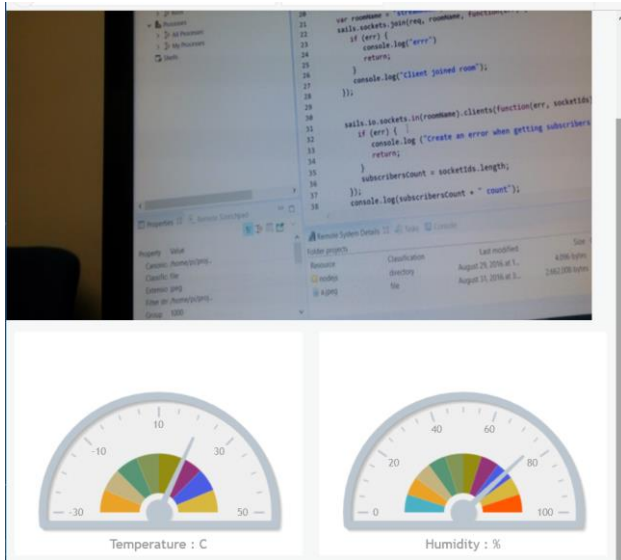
Processes
All Processes
My Processes
Shells
20 var roomName = "stream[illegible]
21 sails.sockets.join(req, roomName, function(err) {
22 if (err) {
23 console.log("err")
24 return;
25 }
26 console.log("Client joined room");
27 });
28
29
30 sails.io.sockets.in(roomName).clients(function(err, socketIds)
31 if (err) {
32 console.log ("Create an error when getting subscribers
33 return;
34 }
35 subscribersCount = socketIds.length;
36 });
37 console.log(subscribersCount + " count");
38
Properties
Remote Scratchpad
Remote System Details
Tasks
Console
Property Value
Canonic /home/pi/proj...
Classific file
Extension jpeg
Filter str /home/pi/proj...
Group 1000
Folder projects
Resource Classification Last modified Size
nodejs directory August 29, 2016 at 1... 4,096 bytes
a.jpeg file August 31, 2016 at 3... 2,462,000 bytes

-30
-10
10
30
50
Temperature : C

0
20
40
60
80
100
Humidity : %